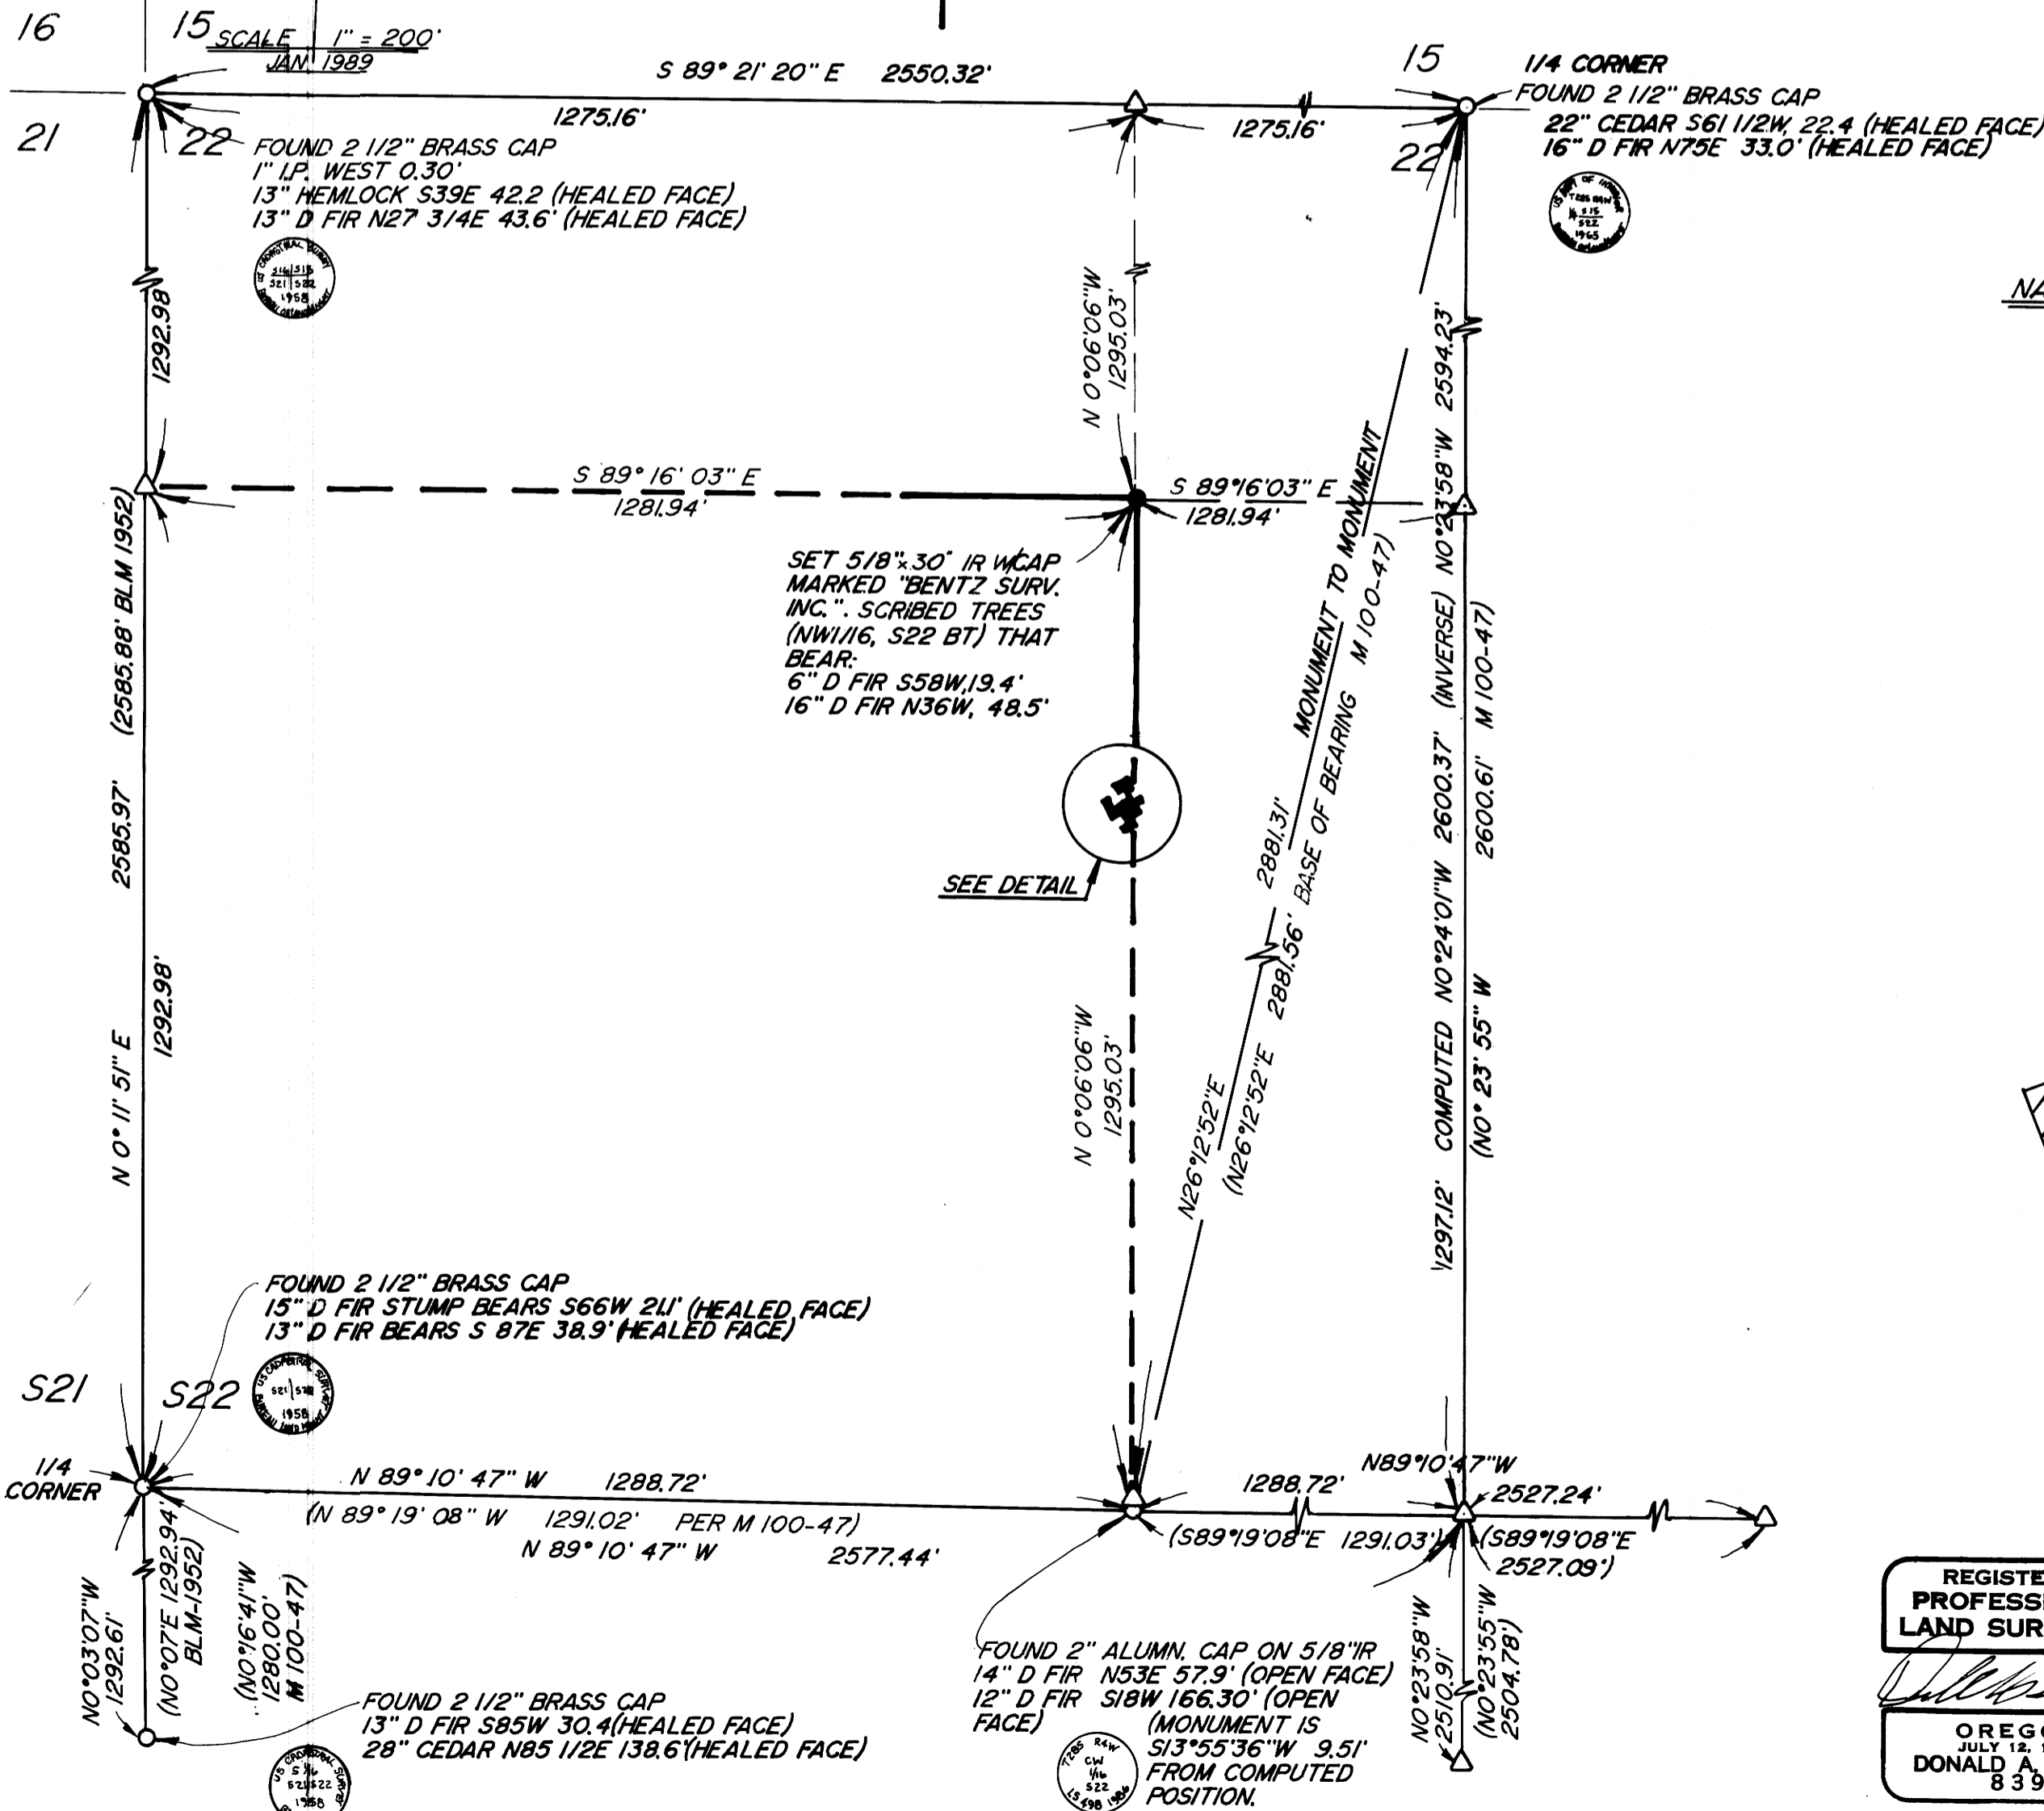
16

15 SCALE 1" = 200'
JAN. 1989

S 89° 21' 20" E 2550.32'

15

1/4 CORNER
FOUND 2 1/2" BRASS CAP
22" CEDAR S61 1/2W, 22.4 (HEALED FACE)
16" D FIR N75E 33.0' (HEALED FACE)

21

1275.16'

1275.16'

22

22 FOUND 2 1/2" BRASS CAP
1" I.P. WEST 0.30'
13" HEMLOCK S39E 42.2 (HEALED FACE)
13" D FIR N27 3/4E 43.6' (HEALED FACE)

S16 S15
S21 S22
1958

T28S R4W
¼ S15
S22
1965

NA

1292.98'

N 0°06'06"W
1295.03'

S 89° 16' 03" E
1281.94'

S 89°16'03" E
1281.94'

MONUMENT TO MONUMENT
M 100-47)

NO°23'58"W 2594.23'

(2585.88' BLM 1952)

SET 5/8"x30" IR W/CAP MARKED "BENTZ SURV. INC.". SCRIBED TREES (NW1/16, S22 BT) THAT BEAR:
6" D FIR S58W, 19.4'
16" D FIR N36W, 48.5'

BASE OF BEARING

(INVERSE)

M 100-47)

2585.97'

2881.31'

2600.37'

2600.61'

SEE DETAIL

2881.56'

COMPUTED NO°24'01"W

N 0° 11' 51" E

1292.98'

N 0°06'06"W
1295.03'

N26°12'52"E

(N26°12'52"E

(NO° 23' 55" W

1297.12'

FOUND 2 1/2" BRASS CAP
15" D FIR STUMP BEARS S66W 21.1' (HEALED FACE)
13" D FIR BEARS S 87E 38.9' (HEALED FACE)

S21

S22

S21 S22
1958

1/4
CORNER

N 89° 10' 47" W 1288.72'

1288.72'

N89°10'47"W

2527.24'

(N 89° 19' 08" W 1291.02' PER M 100-47)

(S89°19'08"E 1291.03')

(S89°19'08"E
2527.09')

N 89° 10' 47" W 2577.44'

NO°03'07"W
1292.61'

(NO°07'E 1292.94'
BLM-1952)

(NO°16'41"W
1280.00'
M 100-47)

FOUND 2 1/2" BRASS CAP
13" D FIR S85W 30.4(HEALED FACE)
28" CEDAR N85 1/2E 138.6'(HEALED FACE)

S 1/16
S21 S22
1958

FOUND 2" ALUMN. CAP ON 5/8"IR
14" D FIR N53E 57.9' (OPEN FACE)
12" D FIR S18W 166.30' (OPEN FACE)
(MONUMENT IS S13°55'36"W 9.51' FROM COMPUTED POSITION.

T28S R4W
CW
1/16
S22
LS 498 1986

NO°23'58"W
2510.91'

(NO°23'55"W
2504.78')

REGISTE
PROFESS
LAND SUR

OREGO
JULY 12,
DONALD A.
839